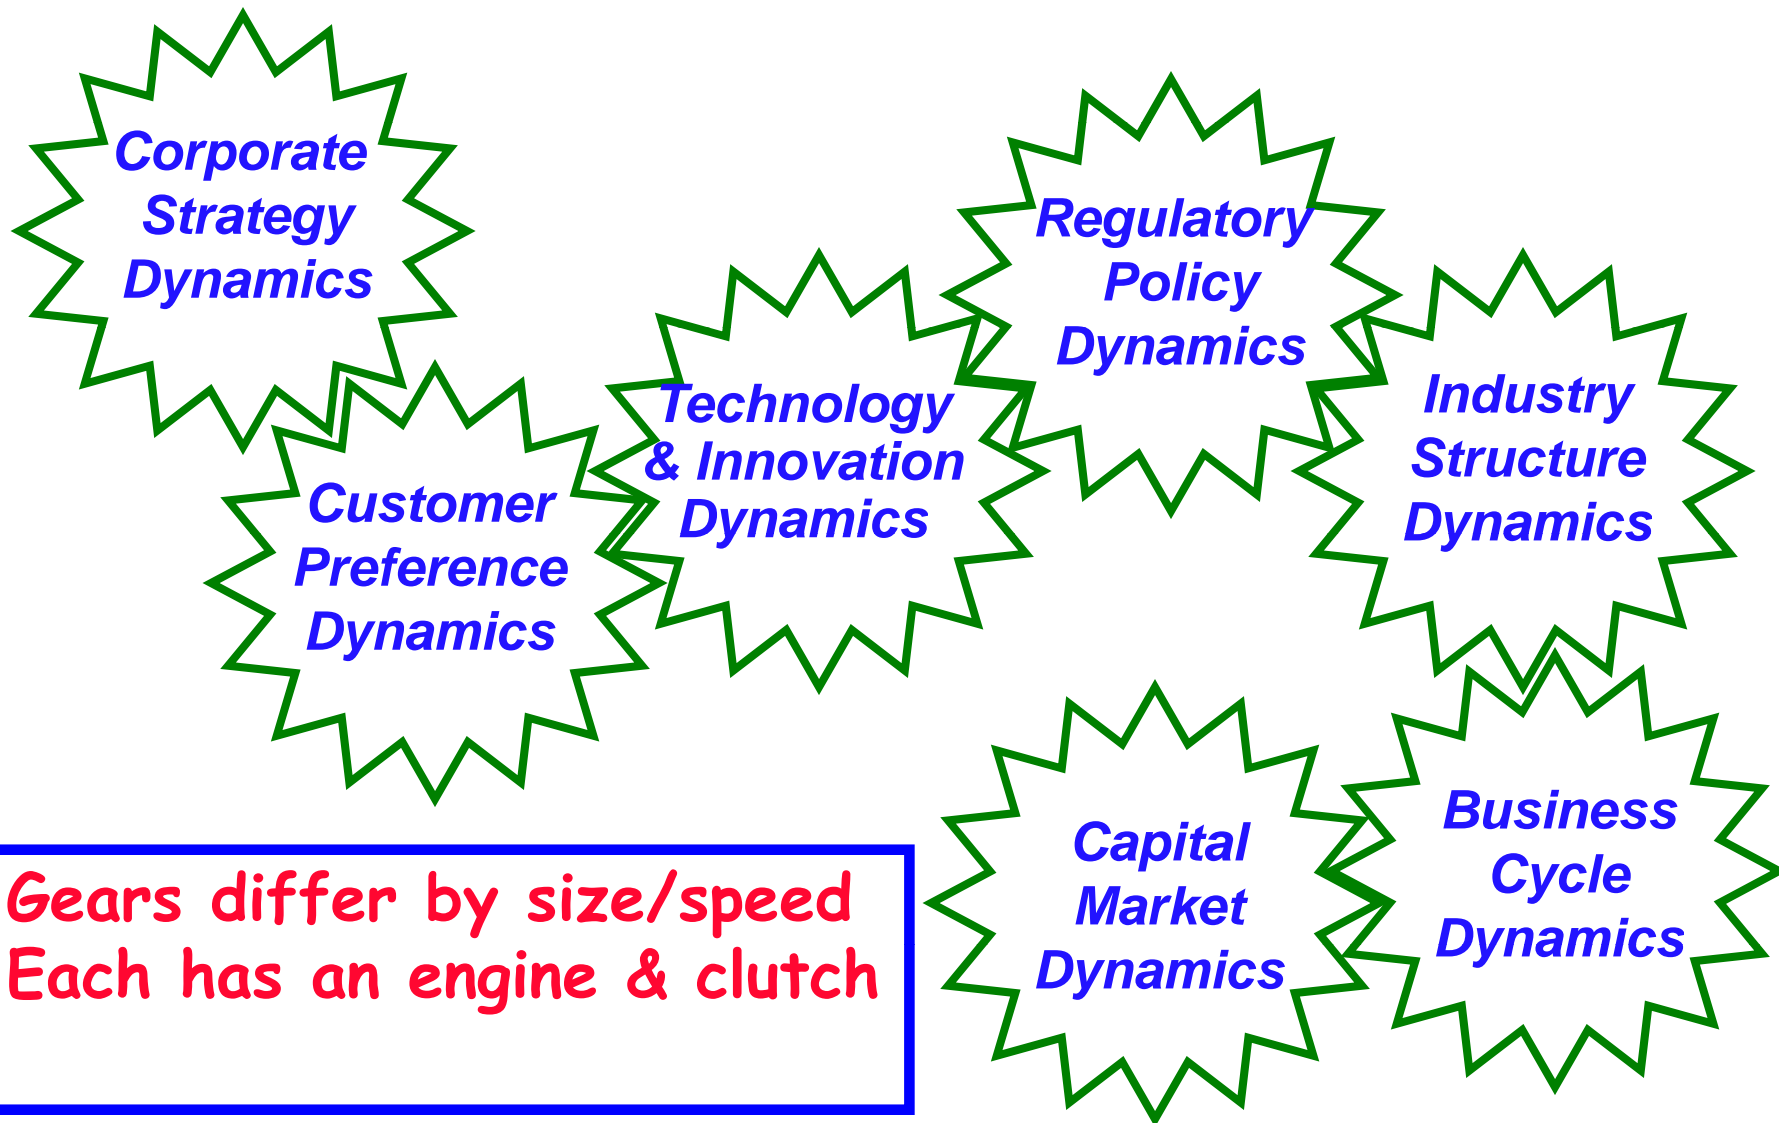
Corporate Strategy Dynamics

Customer Preference Dynamics

Technology & Innovation Dynamics

Regulatory Policy Dynamics

Industry Structure Dynamics

Capital Market Dynamics

Business Cycle Dynamics

Gears differ by size/speed
Each has an engine & clutch